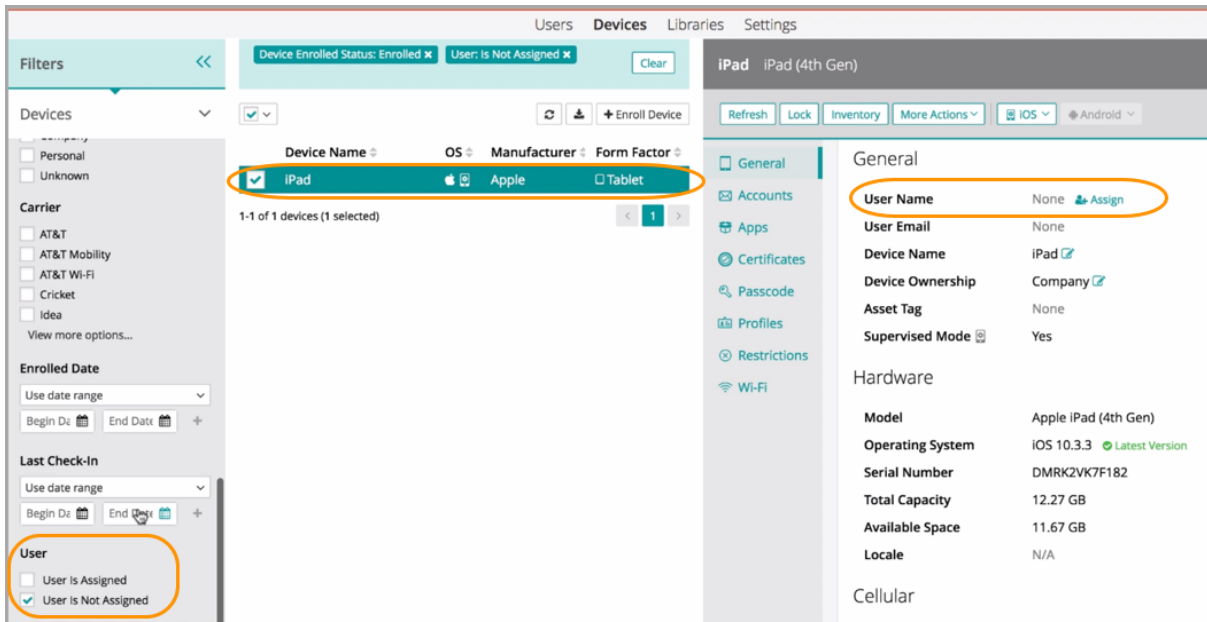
Users Devices Libraries Settings

Filters

Devices

Personal
Unknown

Carrier
AT&T
AT&T Mobility
AT&T Wi-Fi
Cricket
Idea
View more options...

Enrolled Date
Use date range
Begin Da
End Date

Last Check-In
Use date range
Begin Da
End Date

User
User Is Assigned
User Is Not Assigned

Device Enrolled Status: Enrolled ✖ User: Is Not Assigned ✖ Clear

+ Enroll Device

| | Device Name | OS | Manufacturer | Form Factor |
|---|---|---|---|---|
| ✓ | iPad | | Apple | Tablet |

1-1 of 1 devices (1 selected) 1

iPad iPad (4th Gen)

Refresh Lock Inventory More Actions iOS Android

General
Accounts
Apps
Certificates
Passcode
Profiles
Restrictions
Wi-Fi

General

| | |
|---|---|
| User Name | None Assign |
| User Email | None |
| Device Name | iPad |
| Device Ownership | Company |
| Asset Tag | None |
| Supervised Mode | Yes |

Hardware

| | |
|---|---|
| Model | Apple iPad (4th Gen) |
| Operating System | iOS 10.3.3 Latest Version |
| Serial Number | DMRK2VK7F182 |
| Total Capacity | 12.27 GB |
| Available Space | 11.67 GB |
| Locale | N/A |

Cellular